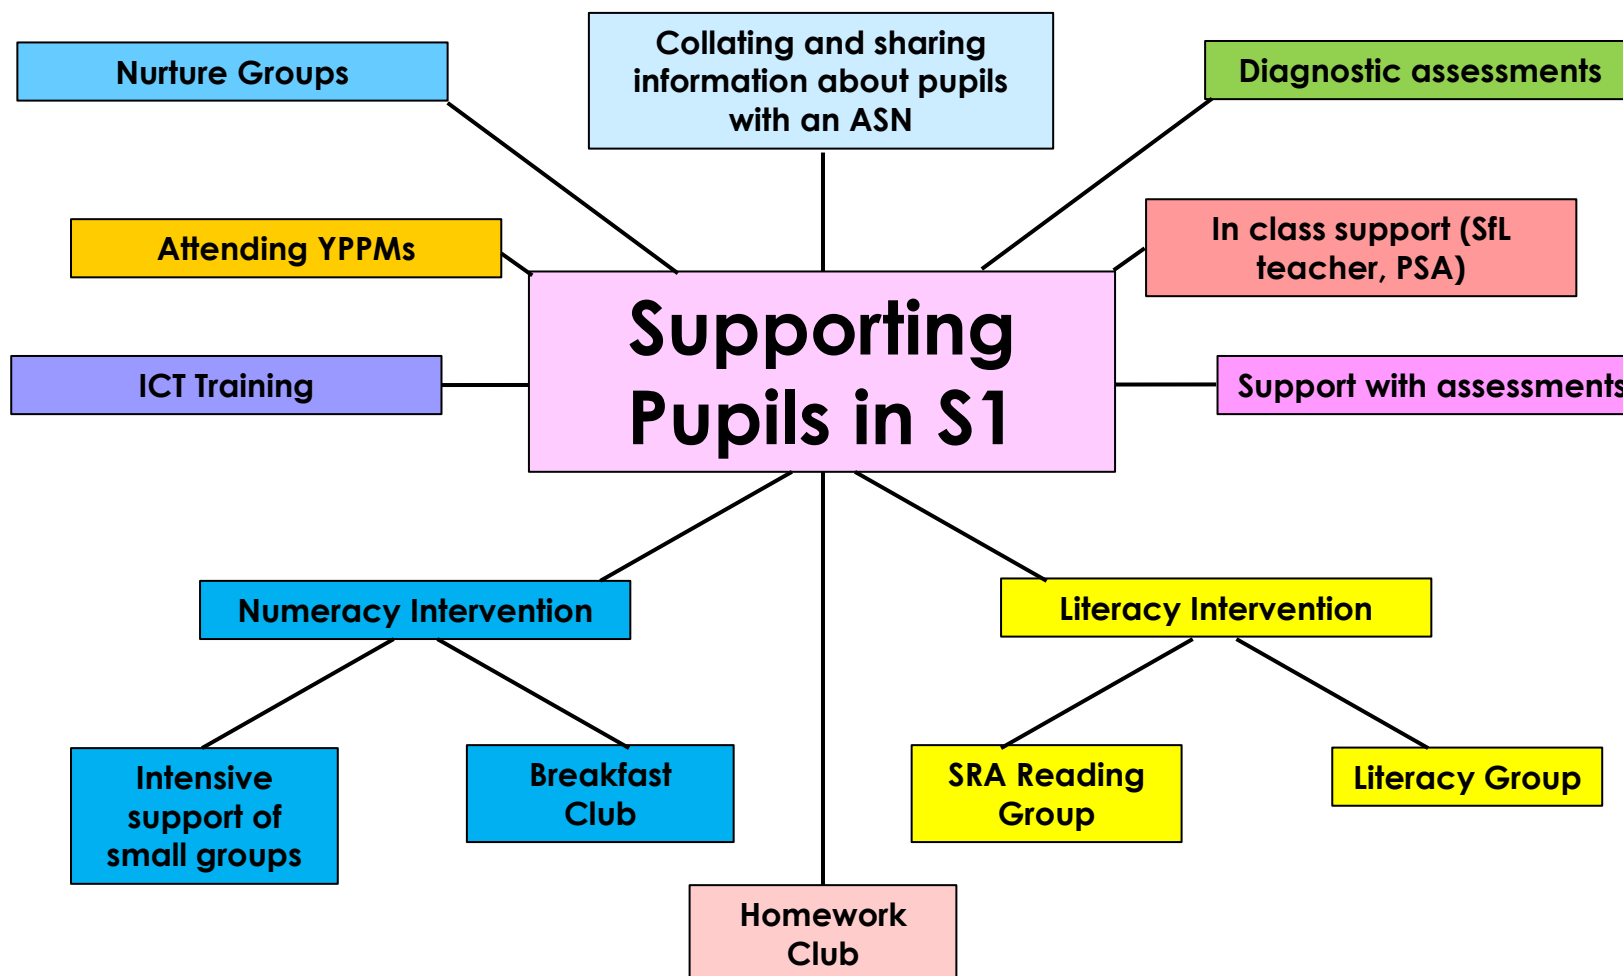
Nurture Groups

Collating and sharing information about pupils with an ASN

Diagnostic assessments

Attending YPPMs

In class support (SfL teacher, PSA)

Supporting Pupils in S1

ICT Training

Support with assessments

Numeracy Intervention

Literacy Intervention

Intensive support of small groups

Breakfast Club

SRA Reading Group

Literacy Group

Homework Club